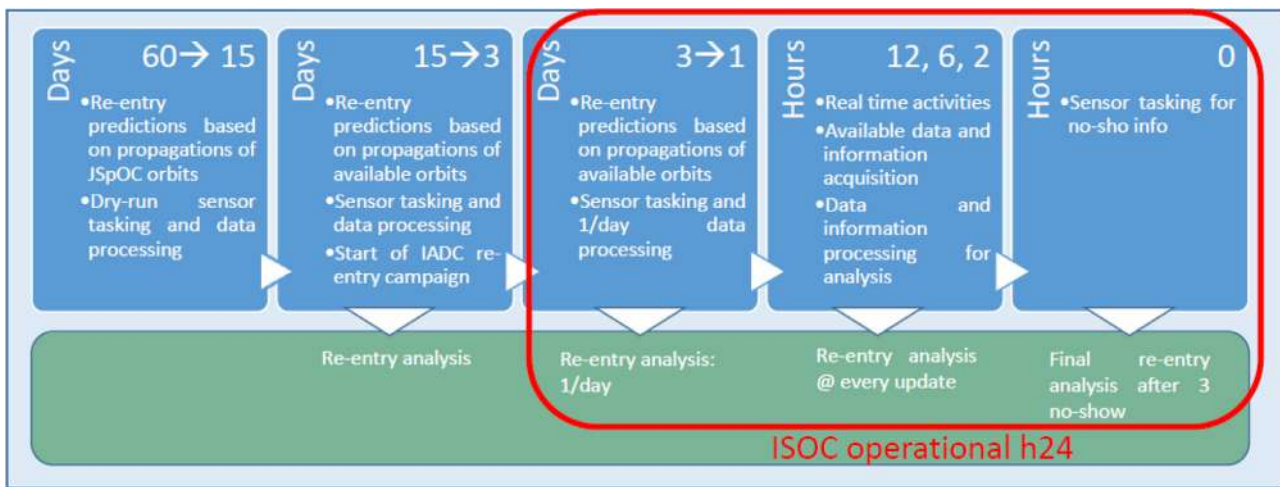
Days 60→ 15

•Re-entry predictions based on propagations of JSpOC orbits
•Dry-run sensor tasking and data processing

Days 15→3

•Re-entry predictions based on propagations of available orbits
•Sensor tasking and data processing
•Start of IADC re-entry campaign

Days 3→1

•Re-entry predictions based on propagations of available orbits
•Sensor tasking and 1/day data processing

Hours 12, 6, 2

•Real time activities
•Available data and information acquisition
•Data and information processing for analysis

Hours 0

•Sensor tasking for no-sho info

Re-entry analysis

Re-entry analysis: 1/day

Re-entry analysis @ every update

Final re-entry analysis after 3 no-show

ISOC operational h24